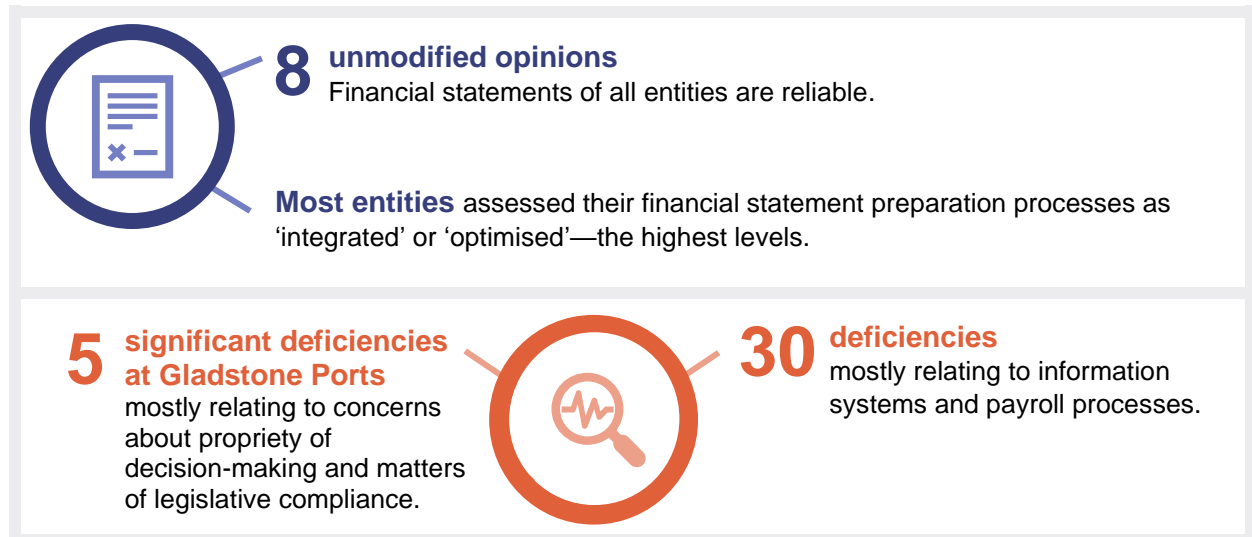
8 unmodified opinions
Financial statements of all entities are reliable.

Most entities assessed their financial statement preparation processes as ‘integrated’ or ‘optimised’—the highest levels.

5 significant deficiencies at Gladstone Ports
mostly relating to concerns about propriety of decision-making and matters of legislative compliance.

30 deficiencies
mostly relating to information systems and payroll processes.